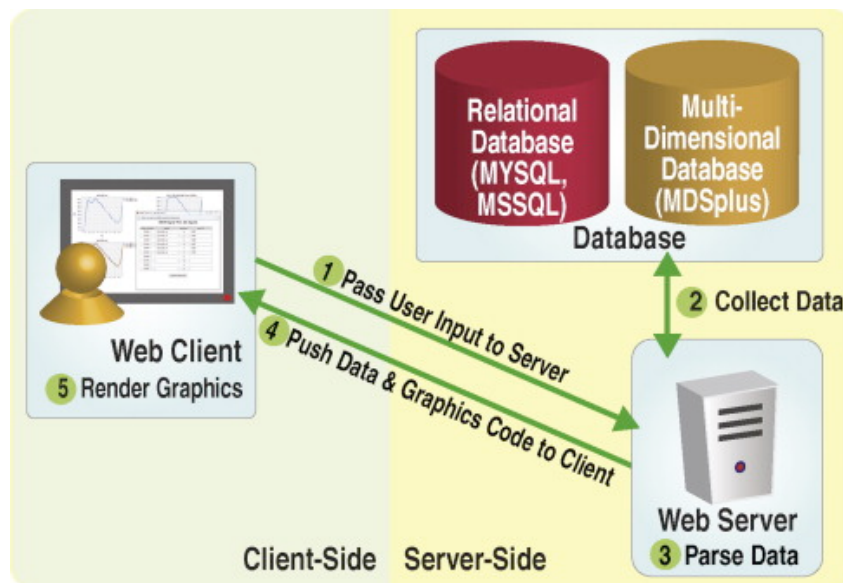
Relational Database (MYSQL, MSSQL)

Multi-Dimensional Database (MDSplus)

Database

Web Client

5 Render Graphics

1 Pass User Input to Server

4 Push Data & Graphics Code to Client

2 Collect Data

Web Server

3 Parse Data

Client-Side

Server-Side